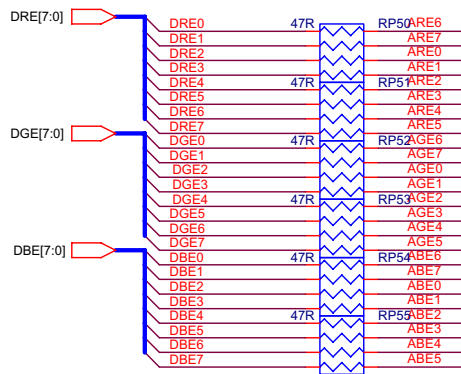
DRE[7:0]
DRE0
DRE1
DRE2
DRE3
DRE4
DRE5
DRE6
DRE7
47R
RP50
ARE6
ARE7
ARE0
ARE1
47R
RP51
ARE2
ARE3
ARE4
ARE5

DGE[7:0]
DGE0
DGE1
DGE2
DGE3
DGE4
DGE5
DGE6
DGE7
47R
RP52
AGE6
AGE7
AGE0
AGE1
47R
RP53
AGE2
AGE3
AGE4
AGE5

DBE[7:0]
DBE0
DBE1
DBE2
DBE3
DBE4
DBE5
DBE6
DBE7
47R
RP54
ABE6
ABE7
ABE0
ABE1
47R
RP55
ABE2
ABE3
ABE4
ABE5